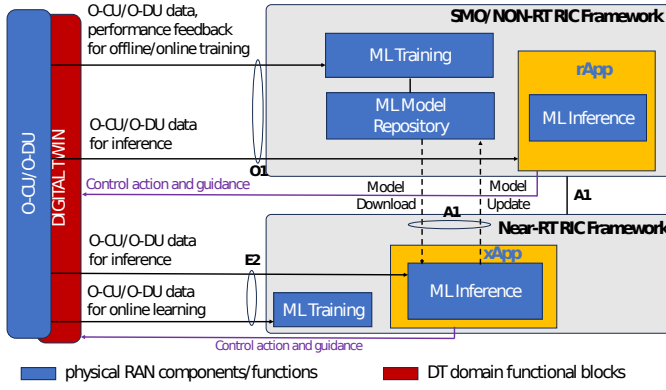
O-CU/O-DU

DIGITAL TWIN

O-CU/O-DU data, performance feedback for offline/online training

SMO/NON-RT RIC Framework

ML Training

ML Model Repository

rApp

ML Inference

O-CU/O-DU data for inference

O1

Control action and guidance

Model Download

Model Update

A1

A1

Near-RT RIC Framework

xApp

O-CU/O-DU data for inference

E2

ML Inference

O-CU/O-DU data for online learning

ML Training

Control action and guidance

physical RAN components/functions

DT domain functional blocks